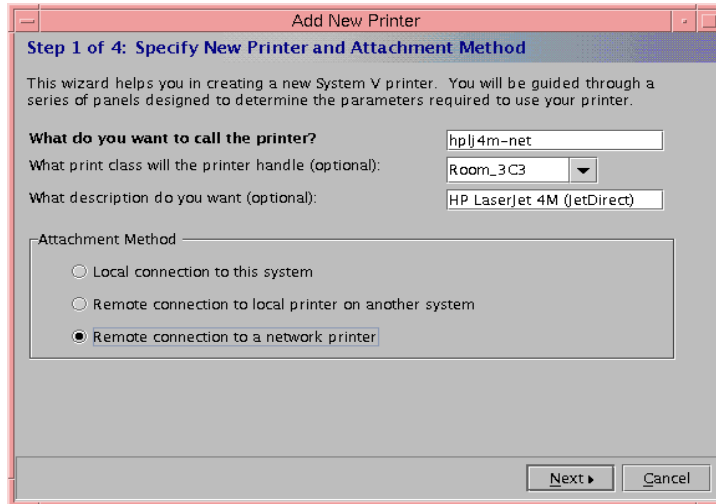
Add New Printer

Step 1 of 4: Specify New Printer and Attachment Method

This wizard helps you in creating a new System V printer. You will be guided through a series of panels designed to determine the parameters required to use your printer.

What do you want to call the printer? hplj4m-net

What print class will the printer handle (optional): Room_3C3

What description do you want (optional): HP LaserJet 4M (JetDirect)

Attachment Method

Local connection to this system

Remote connection to local printer on another system

Remote connection to a network printer

Next ▸ Cancel